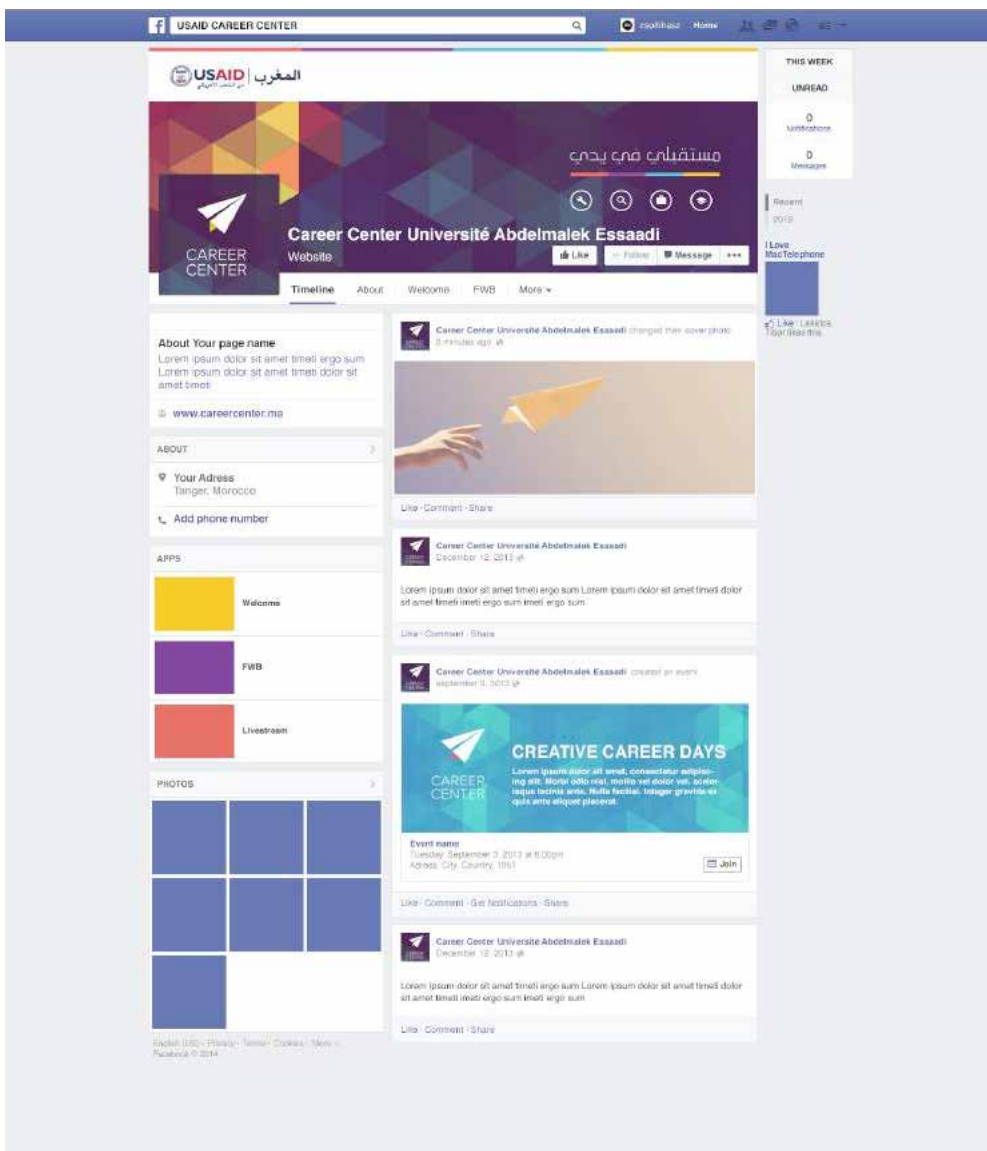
USAID CAREER CENTER

Home

THIS WEEK

UNREAD

0
Notifications

0
Messages

Recent

2013

I Love MacTelephone

Like · Lakisha Tiger likes this.

USAID | المغرب

مستقبلي في يدي

CAREER CENTER

Career Center Université Abdelmalek Essaadi

Website

Like

Follow

Message

•••

Timeline

About

Welcome

FWB

More ▾

About Your page name

Lorem ipsum dolor sit amet timeti ergo sum Lorem ipsum dolor sit amet timeti dolor sit amet timeti

www.careercenter.ma

ABOUT

Your Adress
Tanger, Morocco

Add phone number

APPS

Welcome

FWB

Livestream

PHOTOS

English (US) · Privacy · Terms · Cookies · More · Facebook © 2014

Career Center Université Abdelmalek Essaadi changed their cover photo.
8 minutes ago

Like · Comment · Share

Career Center Université Abdelmalek Essaadi
December 12, 2013

Lorem ipsum dolor sit amet timeti ergo sum Lorem ipsum dolor sit amet timeti dolor sit amet timeti imeti ergo sum imeti ergo sum

Like · Comment · Share

Career Center Université Abdelmalek Essaadi created an event
september 3, 2013

CAREER CENTER

CREATIVE CAREER DAYS

Lorem ipsum dolor sit amet, consectetur adipiscing elit. Morbi odio nisl, mollis vel dolor vel, scelerisque lacinia ante. Nulla facilisi. Integer gravida ex quis ante aliquet placerat.

Event name
Tuesday, September 3, 2013 at 6:00pm
Adress, City, Country, 1061

Join

Like · Comment · Get Notifications · Share

Career Center Université Abdelmalek Essaadi
December 12, 2013

Lorem ipsum dolor sit amet timeti ergo sum Lorem ipsum dolor sit amet timeti dolor sit amet timeti imeti ergo sum imeti ergo sum

Like · Comment · Share